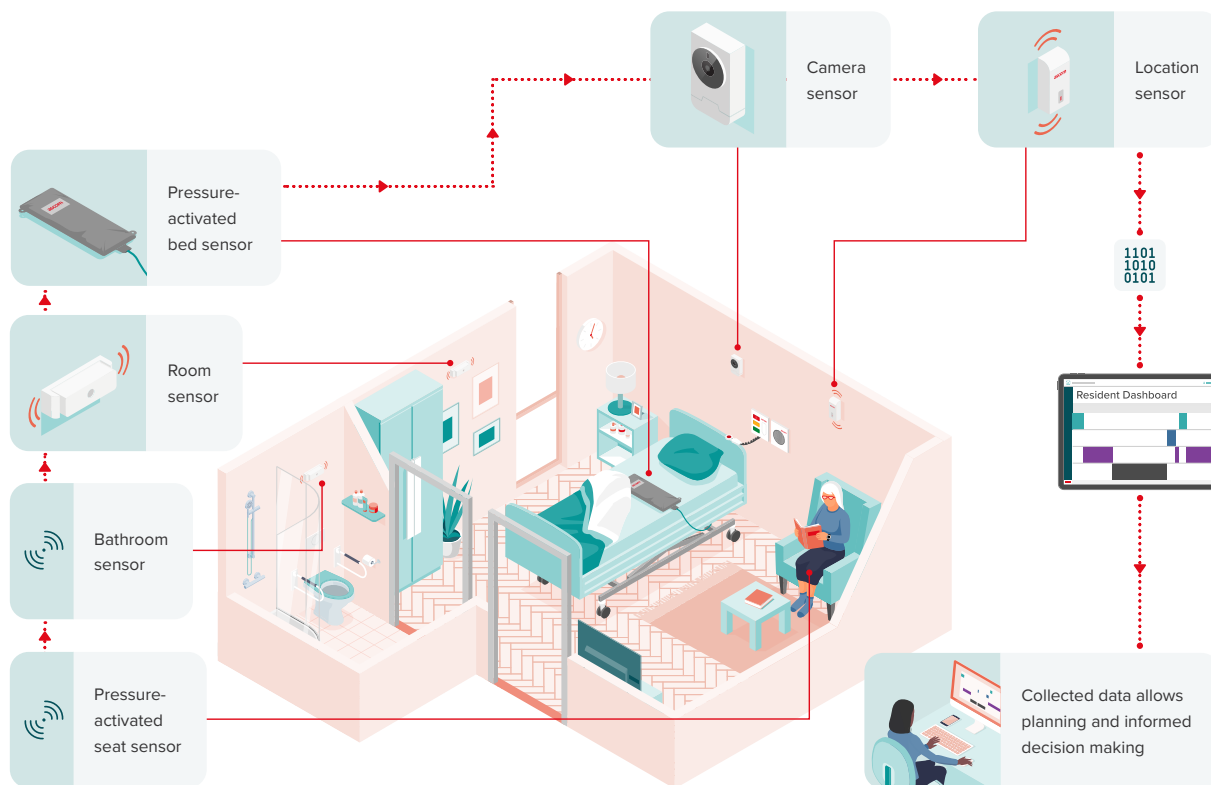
Camera sensor

Location sensor

Pressure-activated bed sensor

1101
1010
0101

Room sensor

Resident Dashboard

Bathroom sensor

Pressure-activated seat sensor

Collected data allows planning and informed decision making